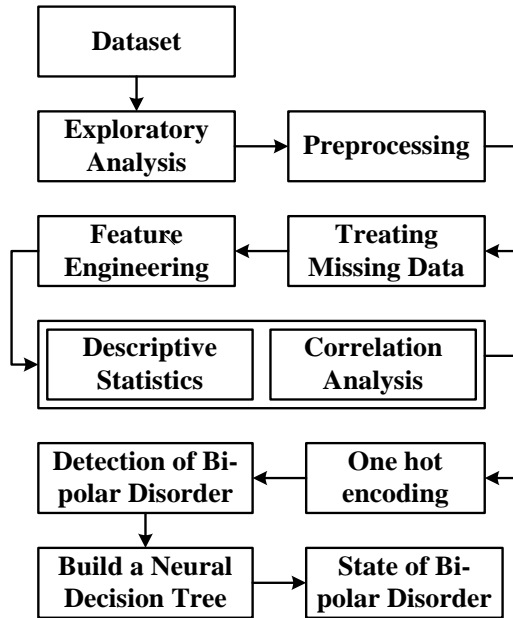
Dataset

Exploratory Analysis

Preprocessing

Feature Engineering

Treating Missing Data

Descriptive Statistics

Correlation Analysis

Detection of Bipolar Disorder

One hot encoding

Build a Neural Decision Tree

State of Bipolar Disorder